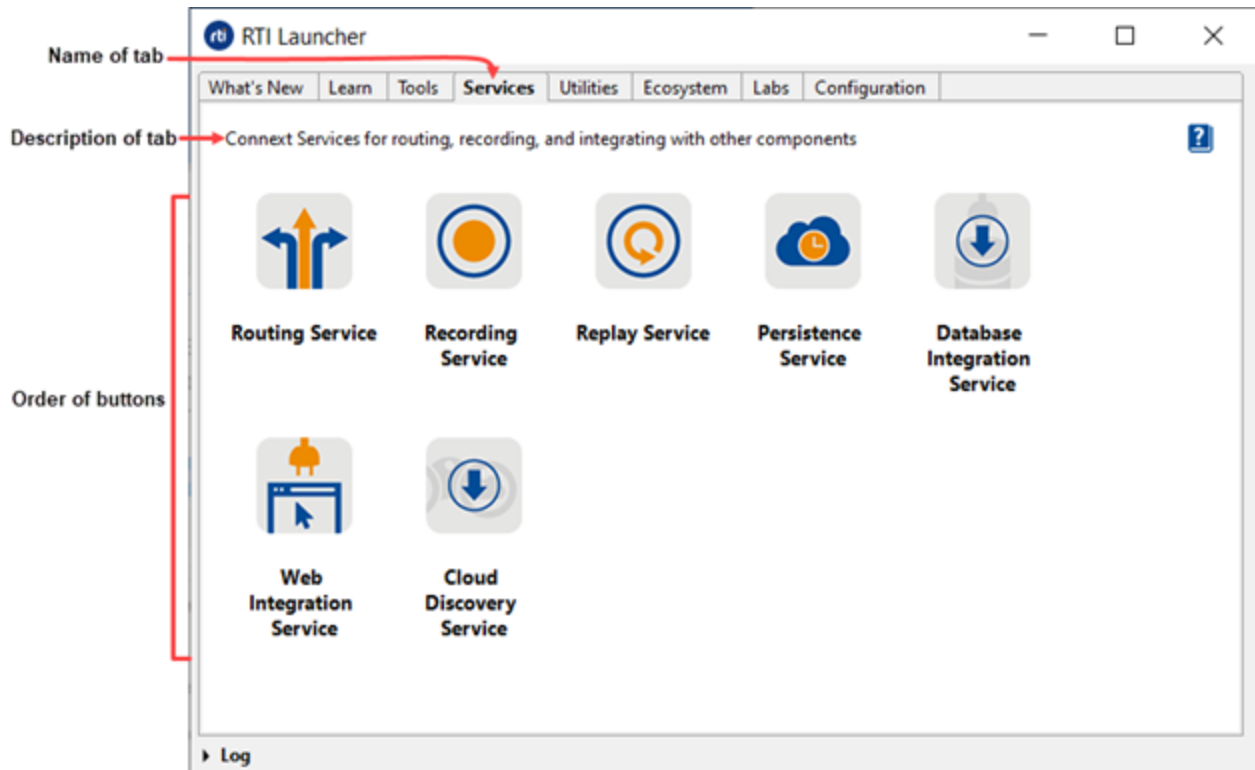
rti RTI Launcher

Name of tab

What's New | Learn | Tools | Services | Utilities | Ecosystem | Labs | Configuration

Description of tab

Connext Services for routing, recording, and integrating with other components

?

Order of buttons

Routing Service

Recording Service

Replay Service

Persistence Service

Database Integration Service

Web Integration Service

Cloud Discovery Service

Log